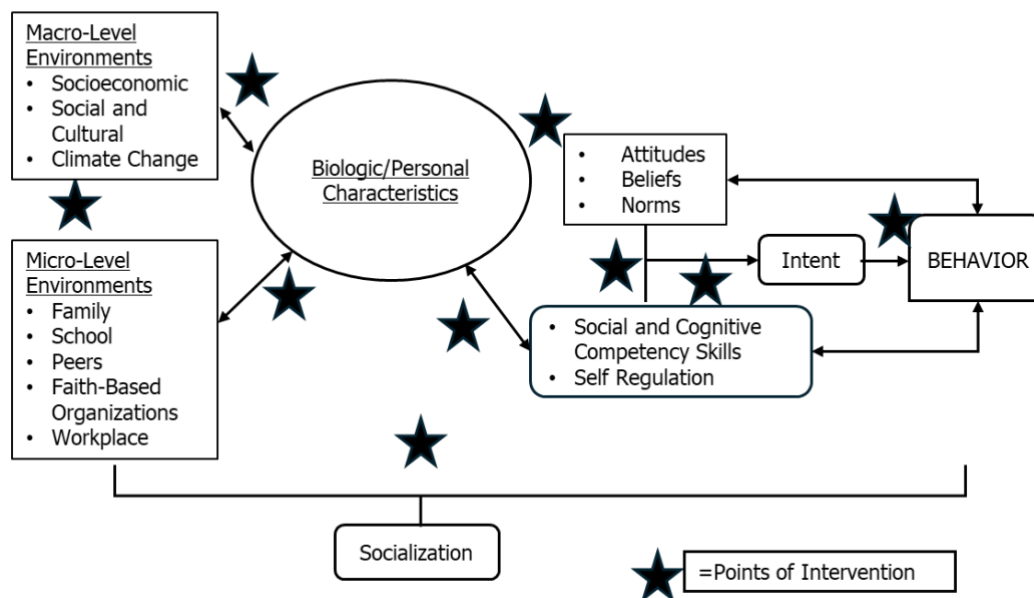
Macro-Level Environments
- Socioeconomic
- Social and Cultural
- Climate Change

Biologic/Personal Characteristics

- Attitudes
- Beliefs
- Norms

Micro-Level Environments
- Family
- School
- Peers
- Faith-Based Organizations
- Workplace

Intent

BEHAVIOR

- Social and Cognitive Competency Skills
- Self Regulation

Socialization

=Points of Intervention